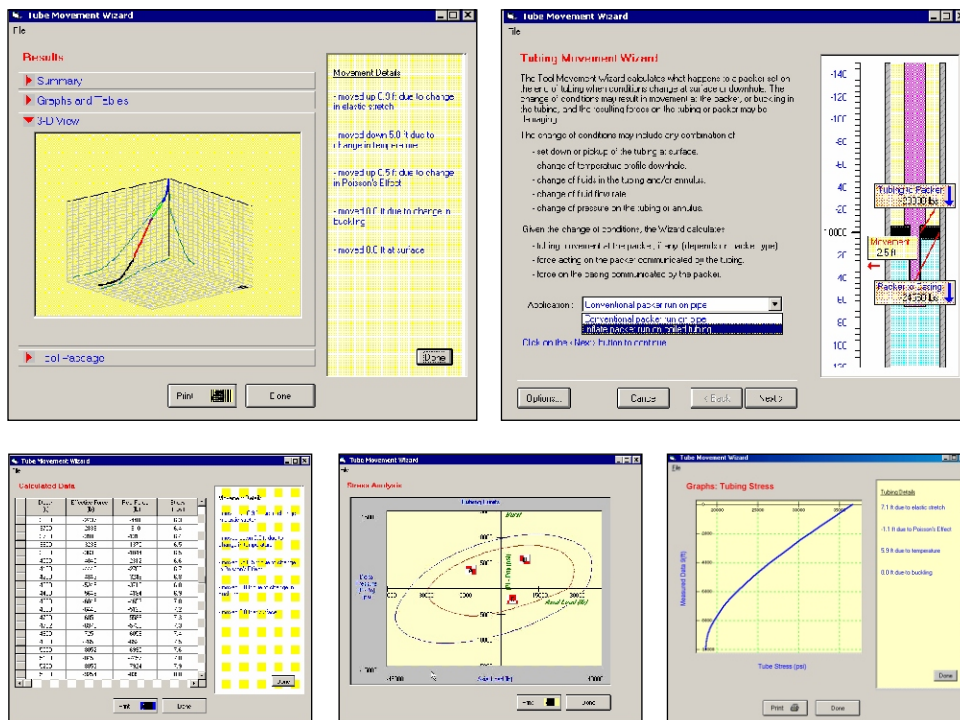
Tube Movement Wizard

File

Results

Summary

Graphs and Tables

3-D View

Tool Package

Movement Details

- moved up 0.9 ft due to change in elastic stretch

- moved down 5.0 ft due to change in temperature

- moved up 0.5 ft due to change in Poisson's Effect

- moved 0.0 ft due to change in buckling

- moved 0.0 ft at surface

Done

Print

Done

Tube Movement Wizard

File

Tubing Movement Wizard

The Tool Movement Wizard calculates what happens to a packer set on the end of tubing when conditions change at surface or downhole. The change of conditions may result in movement at the packer, buckling in the tubing, and the resulting forces on the tubing or packer may be damaging.

The change of conditions may include any combination of:

- set down or pickup of the tubing at surface.

- change of temperature profile downhole.

- change of fluids in the tubing and/or annulus.

- change of fluid flow rate.

- change of pressure on the tubing or annulus.

Given the change of conditions, the Wizard calculates:

- tubing movement at the packer, if any (depends on packer type)

- force acting on the packer communicated by the tubing.

- force on the casing communicated by the packer.

Application: Conventional packer run on pipe

Conventional packer run on pipe

Inflate packer run on coiled tubing

Click on the <Next> button to continue.

Options...

Cancel

< Back

Next >

-140

-120

-100

-80

-60

-40

-20

10000

20

40

60

80

100

Tubing to Packer 20000 lbs

Movement 2.5 ft

Packer to Casing 24500 lbs

Tube Movement Wizard

File

Calculated Data

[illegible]

Print

Done

Tube Movement Wizard

File

Stress Analysis

Tubing Limits

Burst

Axial Load (lbf)

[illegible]

Print

Done

Tube Movement Wizard

File

Graphs: Tubing Stress

Measured Depth (ft)

Tube Stress (psi)

Tubing Details

7.1 ft due to elastic stretch

-1.1 ft due to Poisson's Effect

5.9 ft due to temperature

0.0 ft due to buckling

Done

Print

Done